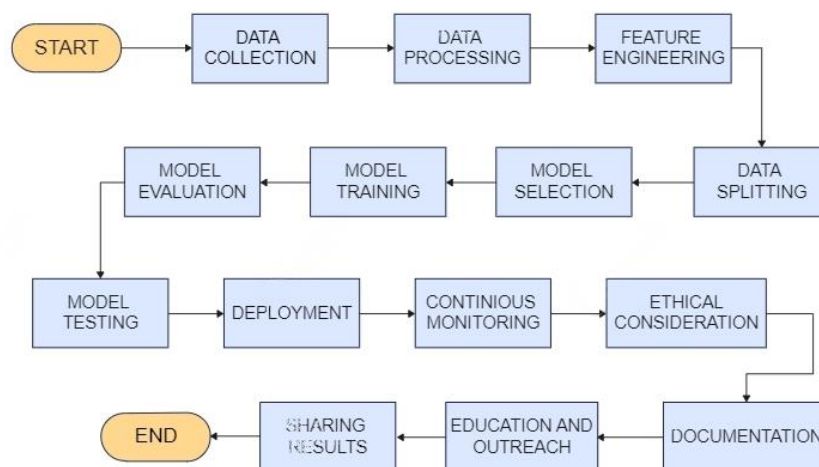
START

DATA COLLECTION

DATA PROCESSING

FEATURE ENGINEERING

DATA SPLITTING

MODEL SELECTION

MODEL TRAINING

MODEL EVALUATION

MODEL TESTING

DEPLOYMENT

CONTINIOUS MONITORING

ETHICAL CONSIDERATION

DOCUMENTATION

EDUCATION AND OUTREACH

SHARING RESULTS

END